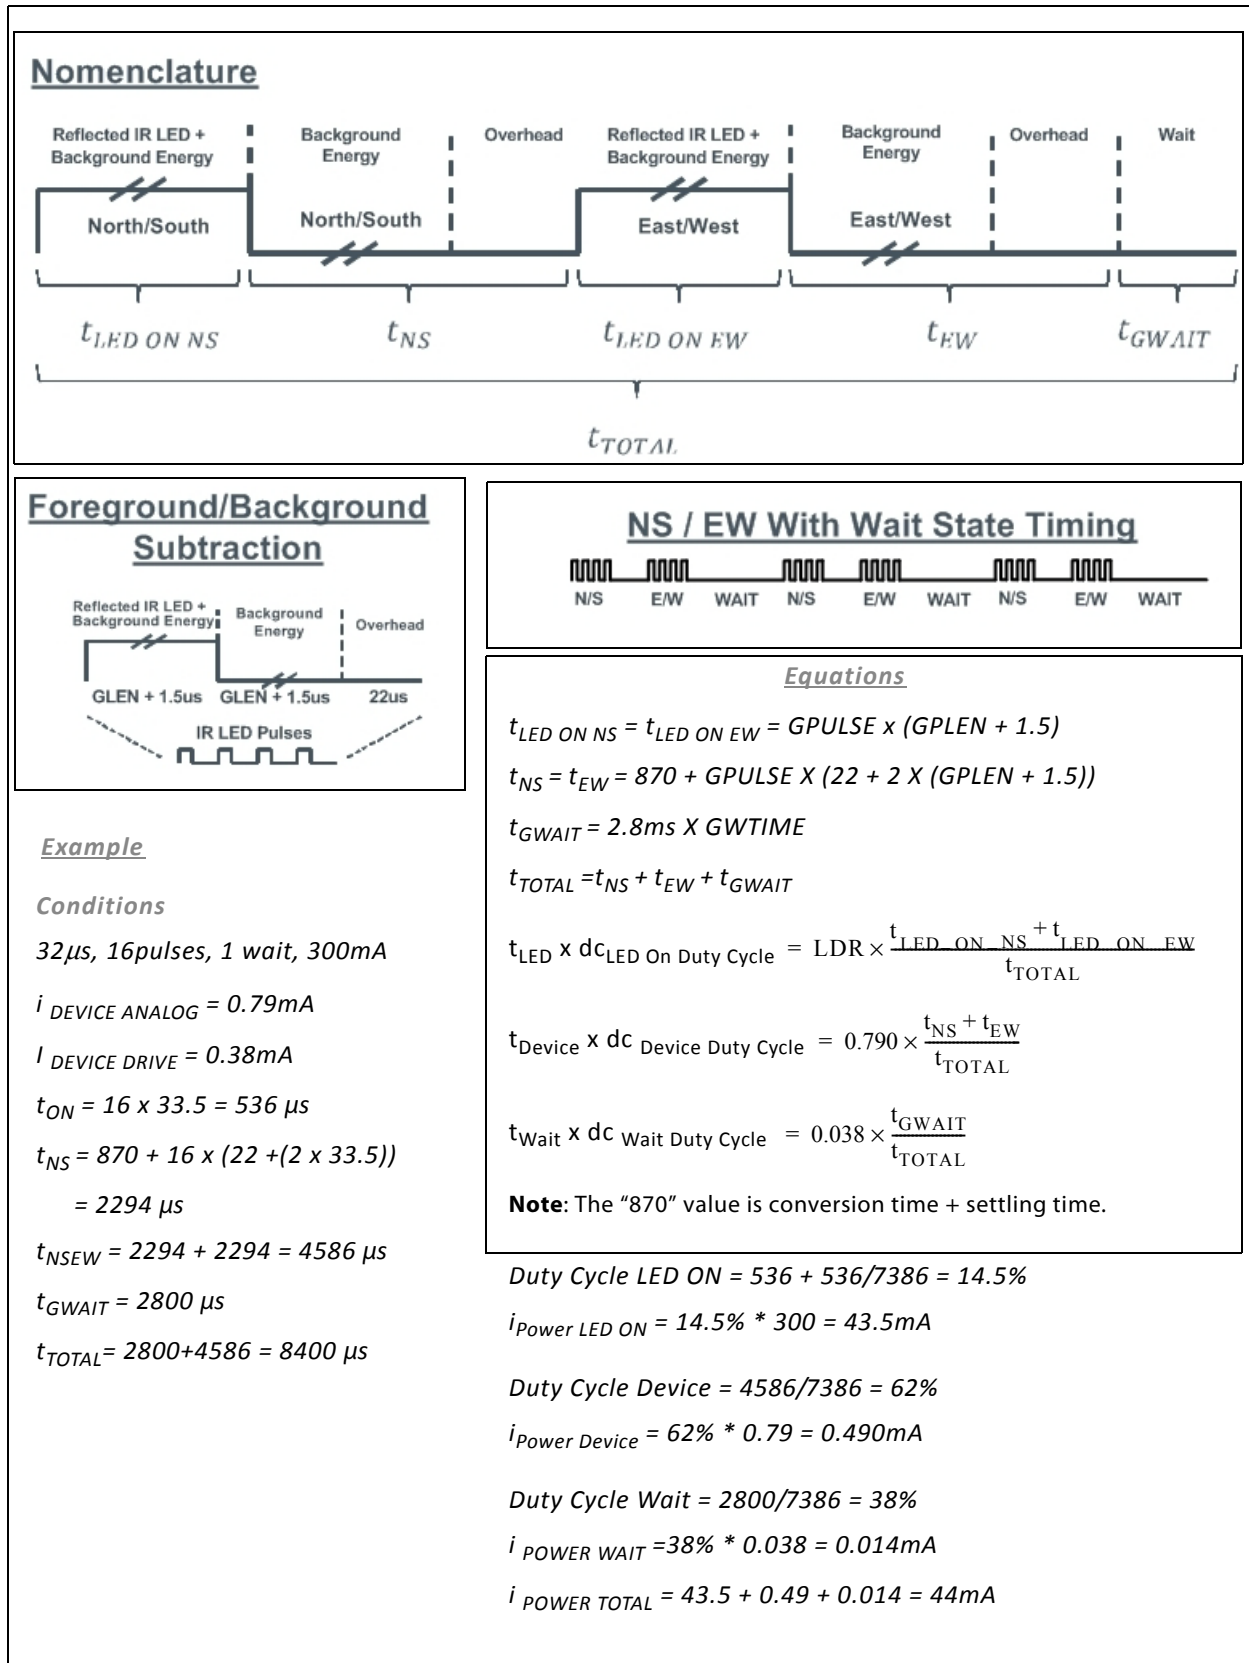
Nomenclature

Reflected IR LED + Background Energy

Background Energy

Overhead

Reflected IR LED + Background Energy

Background Energy

Overhead

Wait

North/South

North/South

East/West

East/West

$t_{LED\ ON\ NS}$ $t_{NS}$ $t_{LED\ ON\ EW}$ $t_{EW}$ $t_{GWAIT}$

$t_{TOTAL}$

Foreground/Background Subtraction

Reflected IR LED + Background Energy

Background Energy

Overhead

GLEN + 1.5us GLEN + 1.5us 22us

IR LED Pulses

NS / EW With Wait State Timing

N/S E/W WAIT N/S E/W WAIT N/S E/W WAIT

Equations

$t_{LED\ ON\ NS} = t_{LED\ ON\ EW}$ = GPULSE x (GPLEN + 1.5)

$t_{NS} = t_{EW}$ = 870 + GPULSE X (22 + 2 X (GPLEN + 1.5))

$t_{GWAIT}$ = 2.8ms X GWTIME

$t_{TOTAL} = t_{NS} + t_{EW} + t_{GWAIT}$

$t_{LED}$ x $dc_{LED\ On\ Duty\ Cycle} = LDR \times \frac{t_{LED\_ON\_NS} + t_{LED\_ON\_EW}}{t_{TOTAL}}$

$t_{Device}$ x dc $_{Device\ Duty\ Cycle} = 0.790 \times \frac{t_{NS} + t_{EW}}{t_{TOTAL}}$

$t_{Wait}$ x dc $_{Wait\ Duty\ Cycle} = 0.038 \times \frac{t_{GWAIT}}{t_{TOTAL}}$

**Note**: The “870” value is conversion time + settling time.

Example

Conditions

32µs, 16pulses, 1 wait, 300mA

$i_{DEVICE\ ANALOG}$ = 0.79mA

$I_{DEVICE\ DRIVE}$ = 0.38mA

$t_{ON}$ = 16 x 33.5 = 536 µs

$t_{NS}$ = 870 + 16 x (22 +(2 x 33.5))

= 2294 µs

$t_{NSEW}$ = 2294 + 2294 = 4586 µs

$t_{GWAIT}$ = 2800 µs

$t_{TOTAL}$= 2800+4586 = 8400 µs

Duty Cycle LED ON = 536 + 536/7386 = 14.5%

$i_{Power\ LED\ ON}$ = 14.5% * 300 = 43.5mA

Duty Cycle Device = 4586/7386 = 62%

$i_{Power\ Device}$ = 62% * 0.79 = 0.490mA

Duty Cycle Wait = 2800/7386 = 38%

$i_{POWER\ WAIT}$ =38% * 0.038 = 0.014mA

$i_{POWER\ TOTAL}$ = 43.5 + 0.49 + 0.014 = 44mA